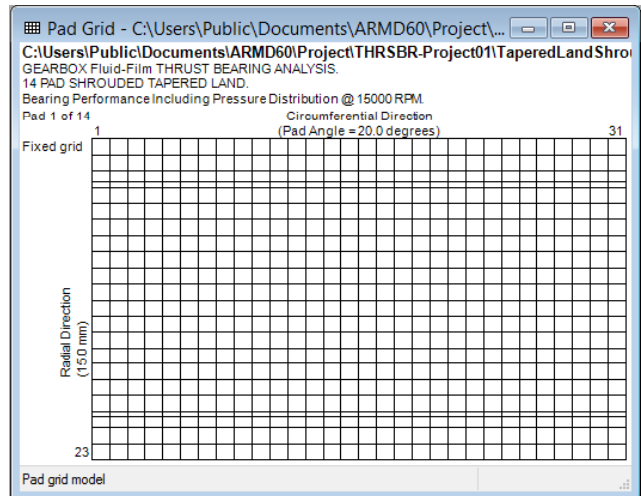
Pad Grid - C:\Users\Public\Documents\ARMD60\Project\...

C:\Users\Public\Documents\ARMD60\Project\THRSBR-Project01\TaperedLandShro
GEARBOX Fluid-Film THRUST BEARING ANALYSIS.
14 PAD SHROUDED TAPERED LAND.
Bearing Performance Including Pressure Distribution @ 15000 RPM.

Pad 1 of 14

Circumferential Direction
(Pad Angle = 20.0 degrees)

1

31

Fixed grid

Radial Direction
(150 mm)

23

Pad grid model